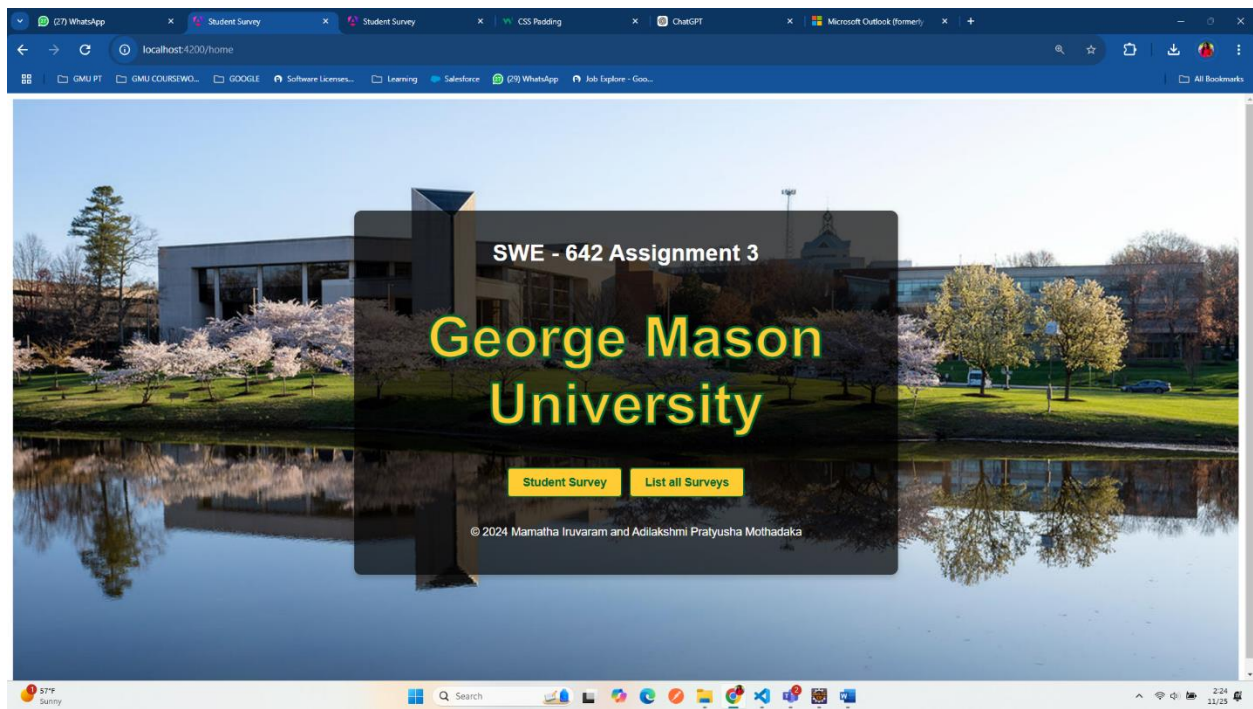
(27) WhatsApp
Student Survey
Student Survey
CSS Padding
ChatGPT
Microsoft Outlook (formerly

localhost:4200/home

GMU PT
GMU COURSEWO...
GOOGLE
Software Licenses...
Learning
Salesforce
(29) WhatsApp
Job Explore - Goo...
All Bookmarks

SWE - 642 Assignment 3

George Mason University

Student Survey
List all Surveys

© 2024 Mamatha Iruvaram and Adilakshmi Pratyusha Mothadaka

57°F
Sunny
Search
2:24
11/25